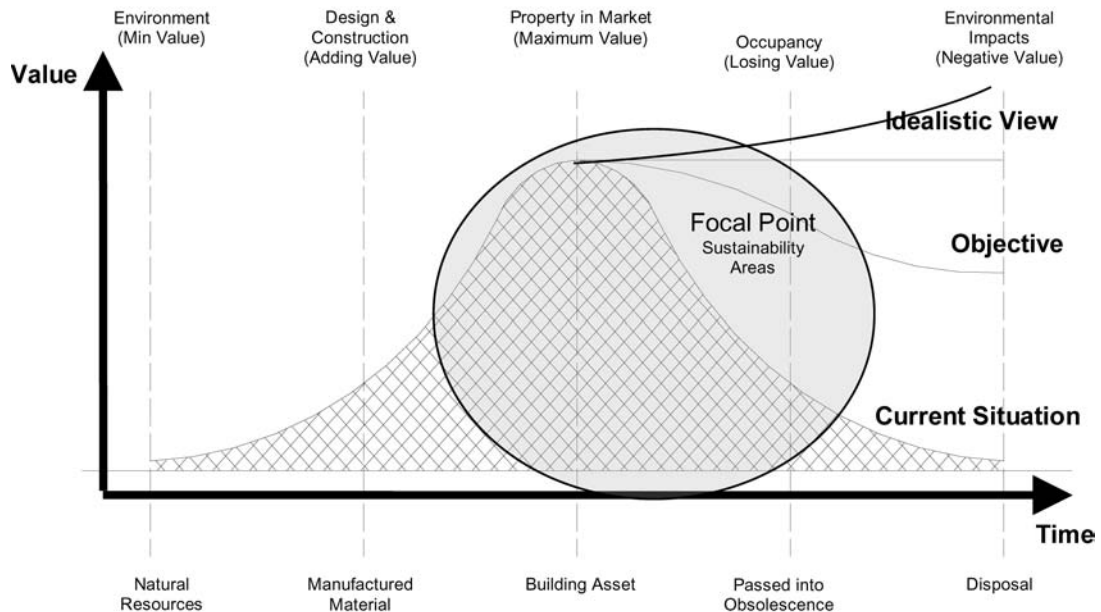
Environment (Min Value)

Design & Construction (Adding Value)

Property in Market (Maximum Value)

Occupancy (Losing Value)

Environmental Impacts (Negative Value)

Value

Idealistic View

Focal Point

Sustainability Areas

Objective

Current Situation

Time

Natural Resources

Manufactured Material

Building Asset

Passed into Obsolescence

Disposal